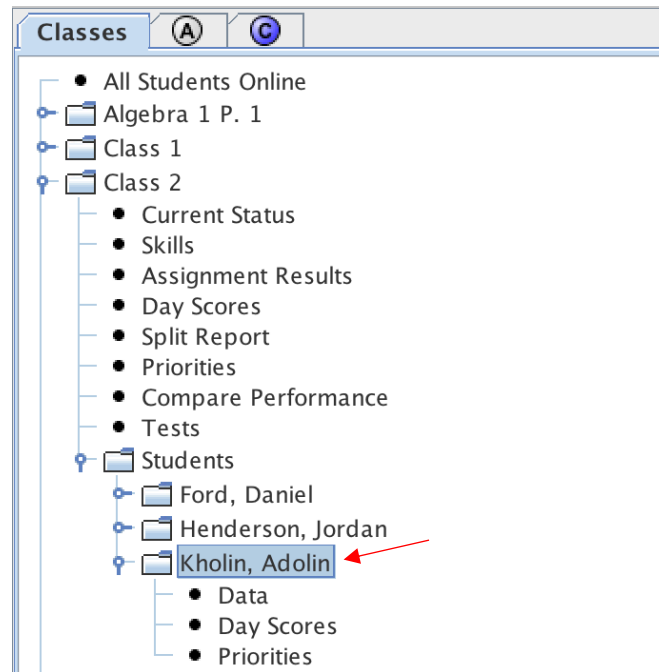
Classes
A
C

All Students Online
Algebra 1 P. 1
Class 1
Class 2
Current Status
Skills
Assignment Results
Day Scores
Split Report
Priorities
Compare Performance
Tests
Students
Ford, Daniel
Henderson, Jordan
Kholin, Adolin
Data
Day Scores
Priorities